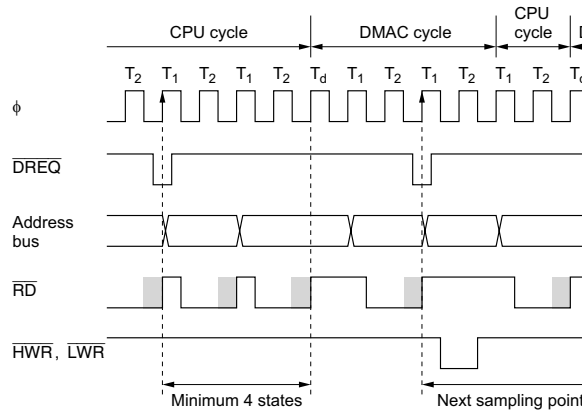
CPU cycle

DMAC cycle

CPU cycle

$T_2$ $T_1$ $T_2$ $T_1$ $T_2$ $T_d$ $T_1$ $T_2$ $T_1$ $T_2$ $T_1$ $T_2$ $T_d$

ϕ

$\overline{DREQ}$

Address bus

$\overline{RD}$

$\overline{HWR}$, $\overline{LWR}$

Minimum 4 states

Next sampling point